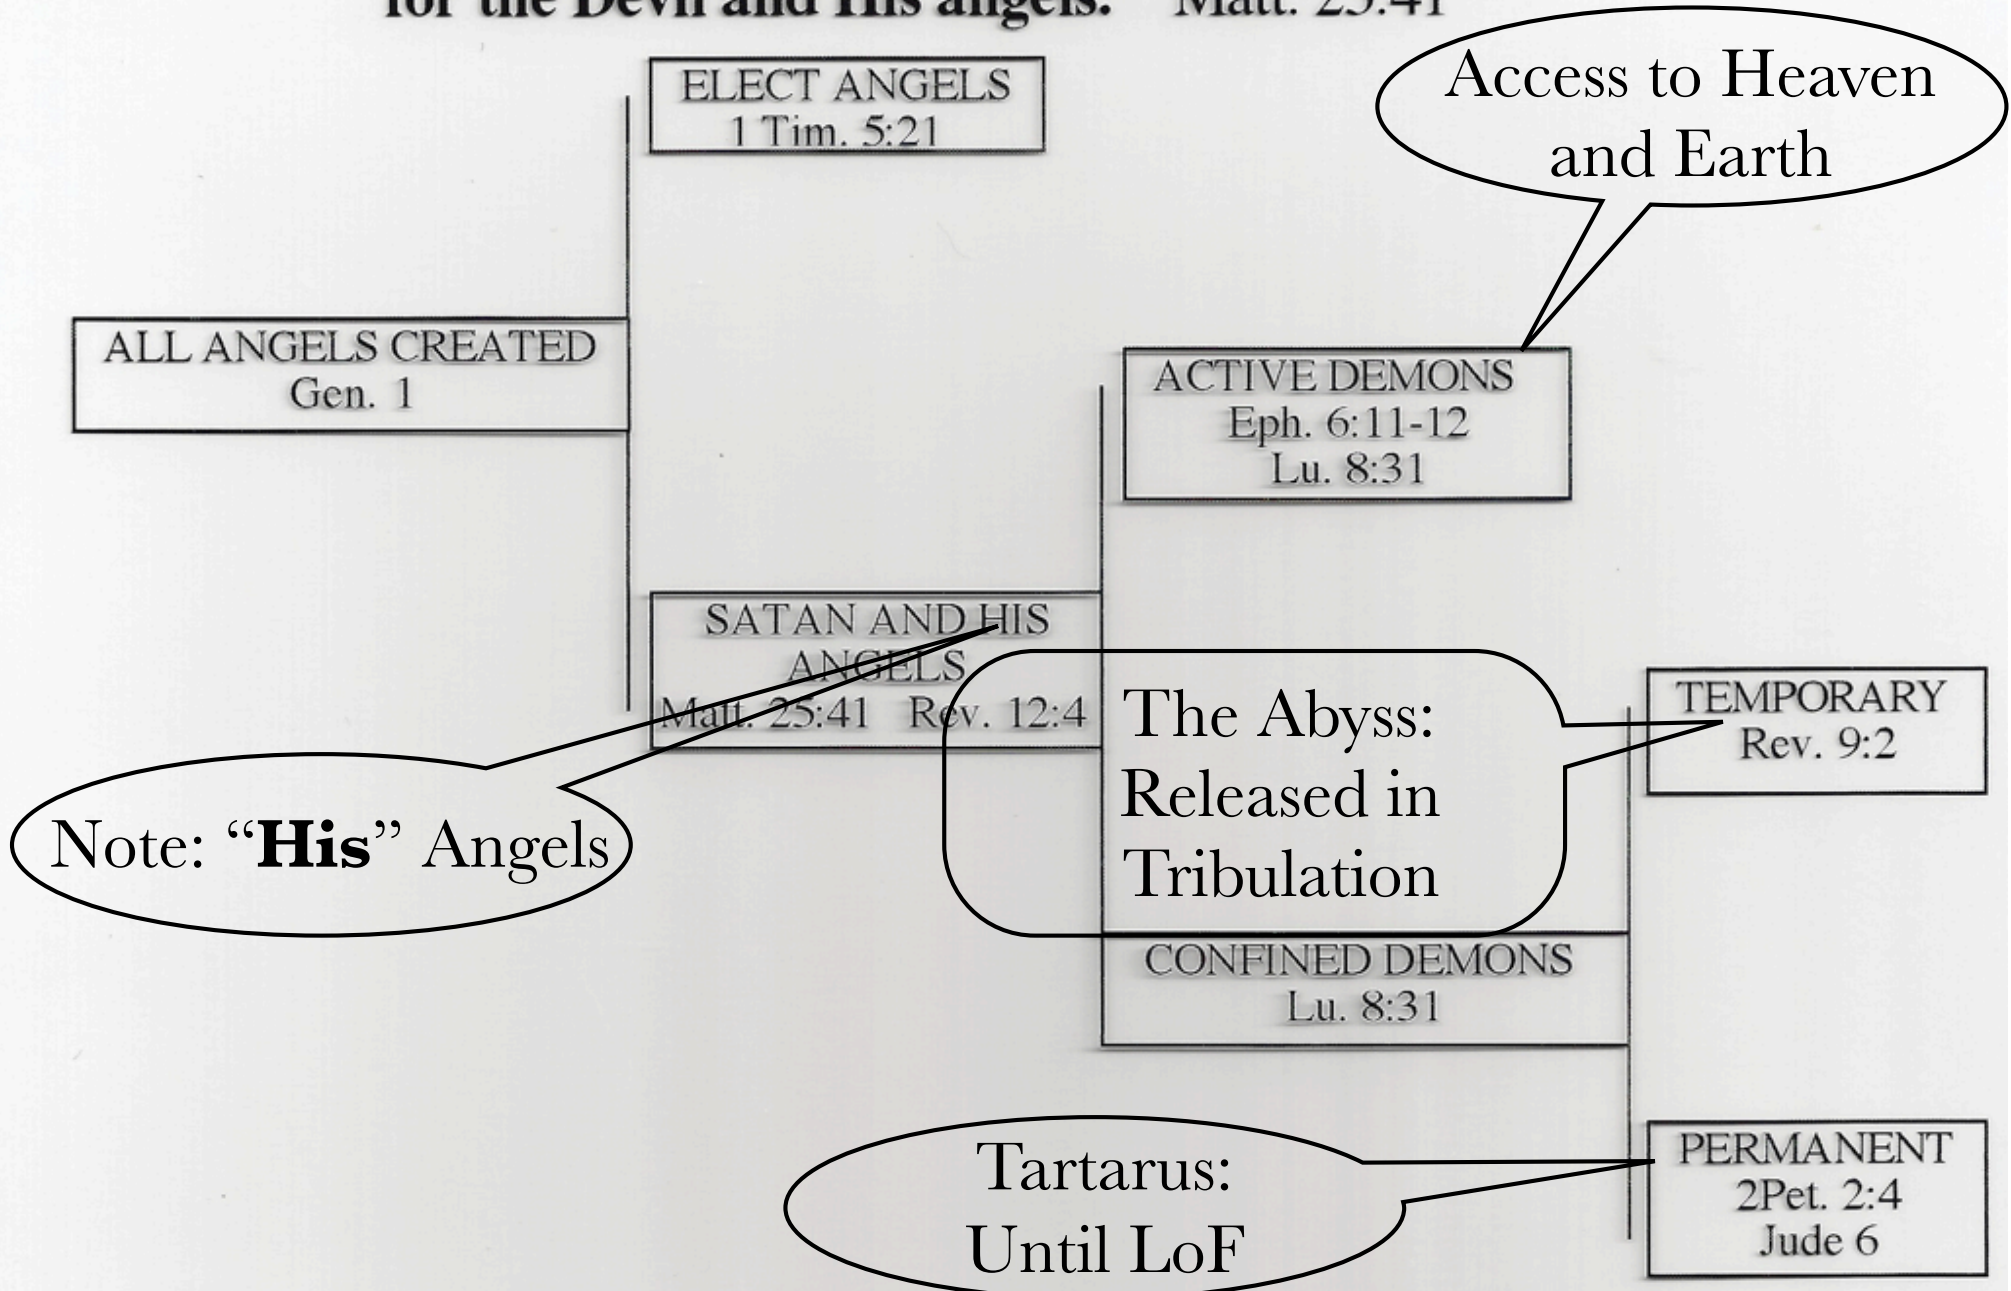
for the Devil and His angels." Matt. 25:41

ELECT ANGELS
1 Tim. 5:21

Access to Heaven and Earth

ALL ANGELS CREATED
Gen. 1

ACTIVE DEMONS
Eph. 6:11-12
Lu. 8:31

SATAN AND HIS ANGELS
Matt. 25:41 Rev. 12:4

The Abyss: Released in Tribulation

TEMPORARY
Rev. 9:2

Note: "**His**" Angels

CONFINED DEMONS
Lu. 8:31

PERMANENT
2Pet. 2:4
Jude 6

Tartarus: Until LoF